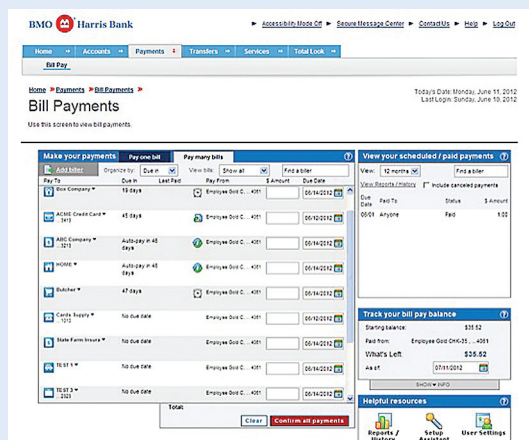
BMO Harris Bank

► Accessibility Mode Off ► Secure Message Center ► Contact Us ► Help ► Log Out

Home | Accounts | Payments | Transfers | Services | Total Look

Bill Pay

Home » Payments » Bill Payments »

Bill Payments

Use this screen to view bill payments.

Today's Date: Monday, June 11, 2012
Last Login: Sunday, June 10, 2012

Make your payments | Pay one bill | Pay many bills

Add biller | Organize by: Due in | View bills: Show all | Find a biller

| Pay To | Due in | Last Paid | Pay From | $ Amount | Due Date |
|---|---|---|---|---|---|
| Box Company | 19 days | | Employee Gold C... 4061 | | 06/14/2012 |
| ACME Credit Card ...3413 | 45 days | | Employee Gold C... 4061 | | 06/12/2012 |
| ABC Company ...2423 | Auto-pay in 48 days | | Employee Gold C... 4061 | | 06/12/2012 |
| HOME | Auto-pay in 48 days | | Employee Gold C... 4061 | | 06/14/2012 |
| Butcher | 47 days | | Employee Gold C... 4061 | | 06/14/2012 |
| Cards Supply ...1213 | No due date | | Employee Gold C... 4061 | | 06/14/2012 |
| State Farm Insura | No due date | | Employee Gold C... 4061 | | 06/14/2012 |
| TEST 1 | No due date | | Employee Gold C... 4061 | | 06/14/2012 |
| TEST 3 ...2323 | No due date | | Employee Gold C... 4061 | | 06/14/2012 |

Total:

Clear | Confirm all payments

View your scheduled / paid payments

View: 12 months | Find a biller

View Reports / History | Include canceled payments

| Due Date | Paid To | Status | $ Amount |
|---|---|---|---|
| 05/01 | Anyone | Paid | 1.00 |

Track your bill pay balance

Starting balance: $35.52
Paid from: Employee Gold CHK-35 ... 4061
What's Left: $35.52
As of: 07/11/2012

SHOW ▼ INFO

Helpful resources

Reports / History | Setup Assistant | User Settings